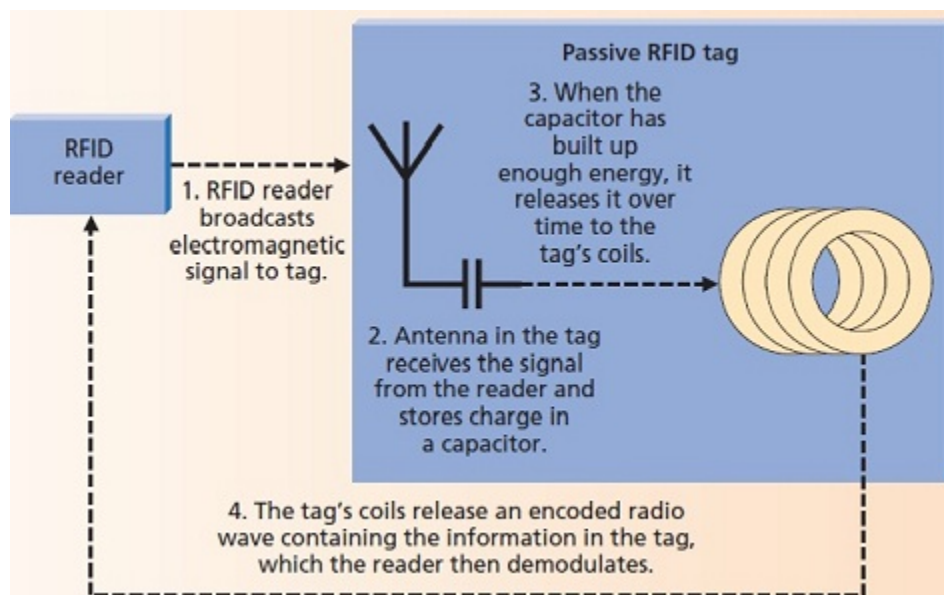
Passive RFID tag

RFID reader

1. RFID reader broadcasts electromagnetic signal to tag.

3. When the capacitor has built up enough energy, it releases it over time to the tag's coils.

2. Antenna in the tag receives the signal from the reader and stores charge in a capacitor.

4. The tag's coils release an encoded radio wave containing the information in the tag, which the reader then demodulates.